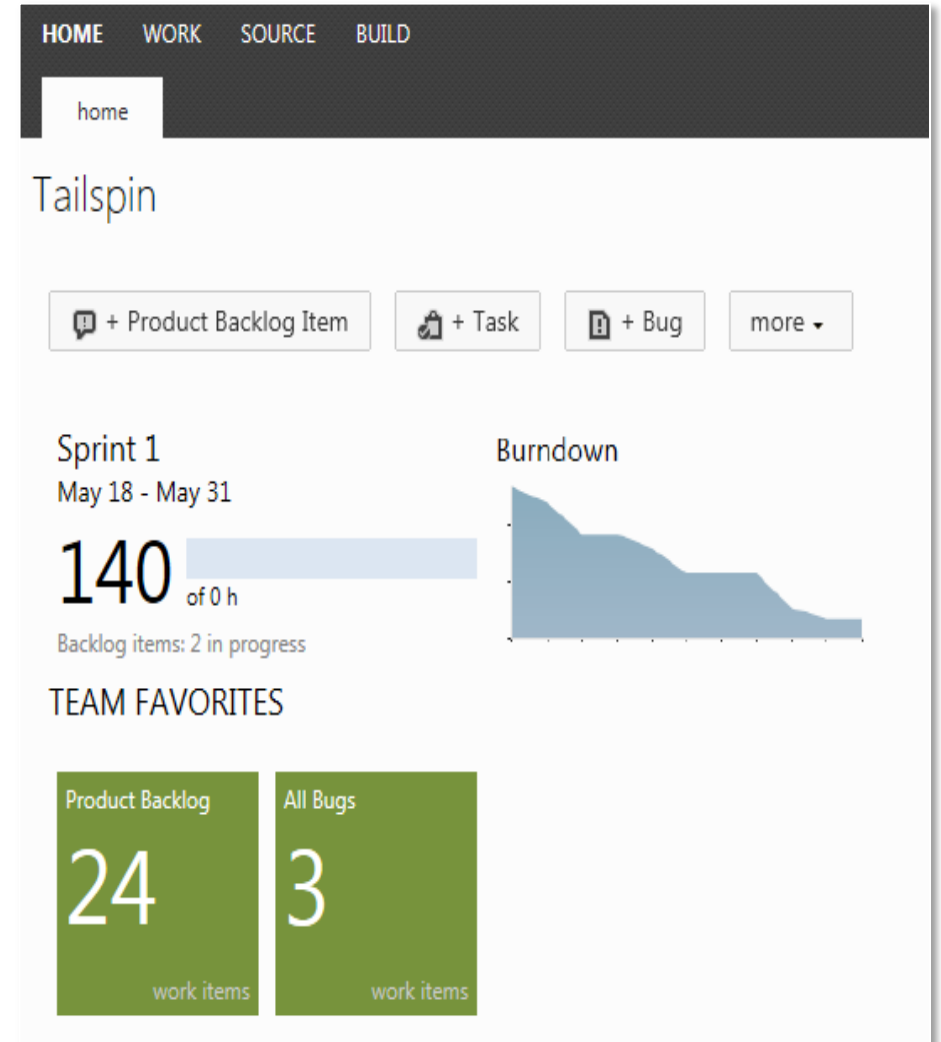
HOME WORK SOURCE BUILD

home

Tailspin

+ Product Backlog Item

+ Task

+ Bug

more

Sprint 1
May 18 - May 31

140 of 0 h

Backlog items: 2 in progress

Burndown

TEAM FAVORITES

Product Backlog
24
work items

All Bugs
3
work items